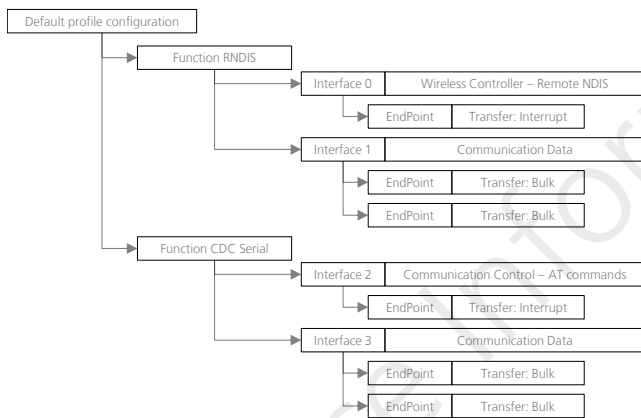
Default profile configuration

Function RNDIS

Interface 0 | Wireless Controller – Remote NDIS

EndPoint | Transfer: Interrupt

Interface 1 | Communication Data

EndPoint | Transfer: Bulk

EndPoint | Transfer: Bulk

Function CDC Serial

Interface 2 | Communication Control – AT commands

EndPoint | Transfer: Interrupt

Interface 3 | Communication Data

EndPoint | Transfer: Bulk

EndPoint | Transfer: Bulk